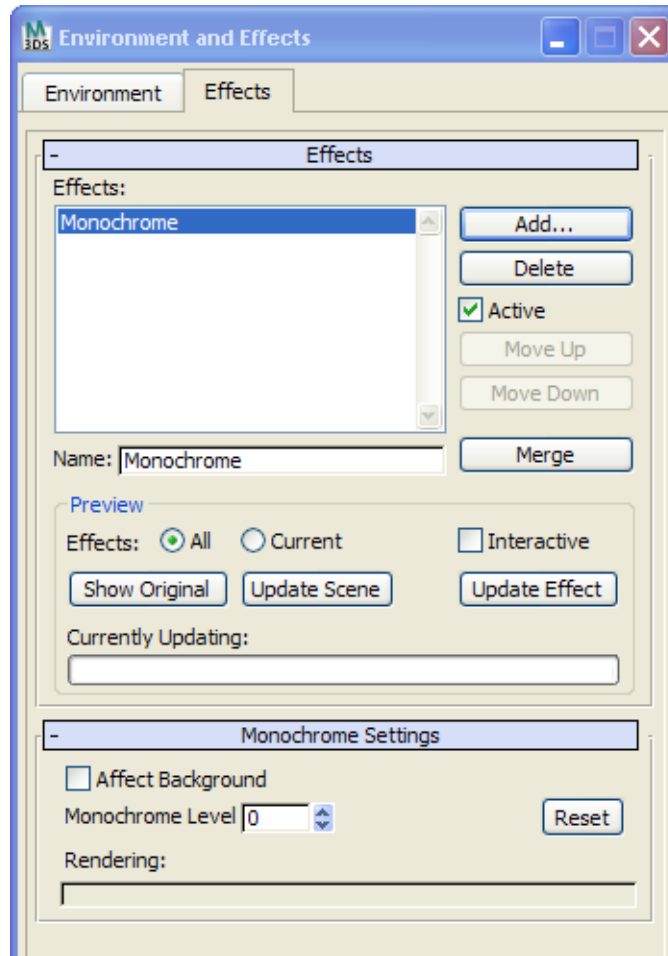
Environment and Effects

Environment
Effects

- Effects

Effects:
Monochrome

Add...
Delete
Active
Move Up
Move Down

Name: Monochrome
Merge

Preview
Effects: All Current
Interactive
Show Original
Update Scene
Update Effect
Currently Updating:

- Monochrome Settings

Affect Background
Monochrome Level 0
Reset
Rendering: